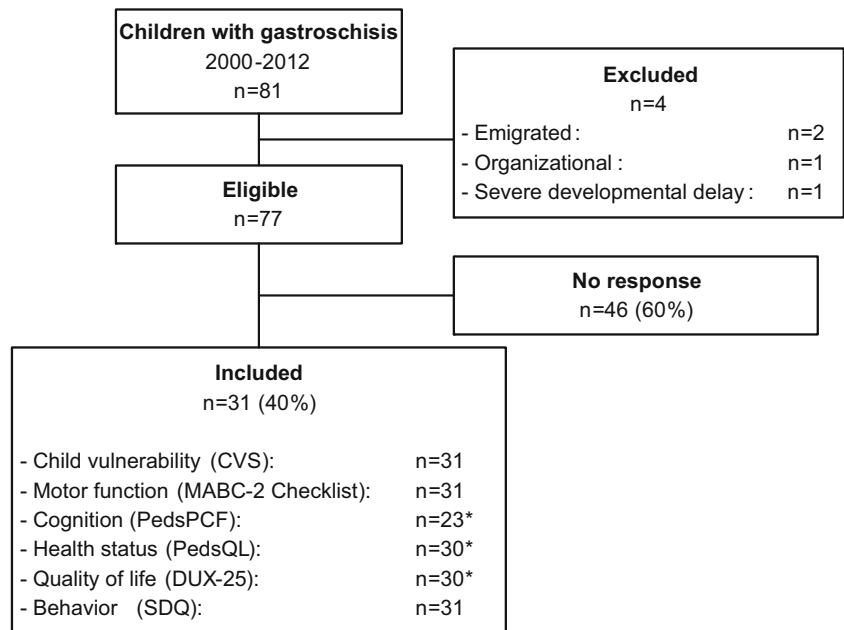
**Children with gastroschisis**
2000-2012
n=81

**Excluded**
n=4
- Emigrated: n=2
- Organizational : n=1
- Severe developmental delay: n=1

**Eligible**
n=77

**No response**
n=46 (60%)

**Included**
n=31 (40%)

- Child vulnerability (CVS): n=31
- Motor function (MABC-2 Checklist): n=31
- Cognition (PedsPCF): n=23*
- Health status (PedsQL): n=30*
- Quality of life (DUX-25): n=30*
- Behavior (SDQ): n=31